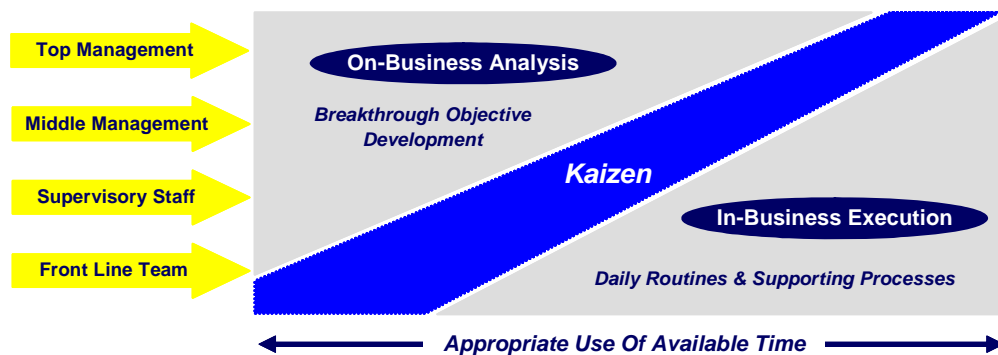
Top Management

Middle Management

Supervisory Staff

Front Line Team

On-Business Analysis

Breakthrough Objective Development

Kaizen

In-Business Execution

Daily Routines & Supporting Processes

Appropriate Use Of Available Time